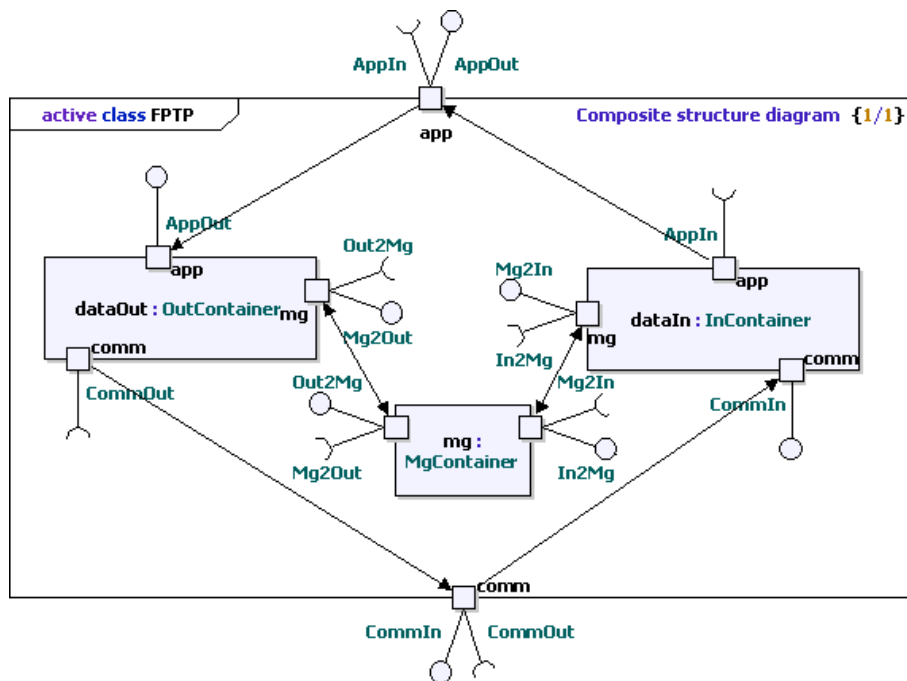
AppIn AppOut

active class FPTP

app

Composite structure diagram {1/1}

AppOut

app

dataOut : OutContainer

mg

comm

Out2Mg

Mg2Out

CommOut

Mg2In

In2Mg

mg

AppIn

app

dataIn : InContainer

comm

CommIn

Out2Mg

Mg2Out

mg : MgContainer

Mg2In

In2Mg

comm

CommIn CommOut